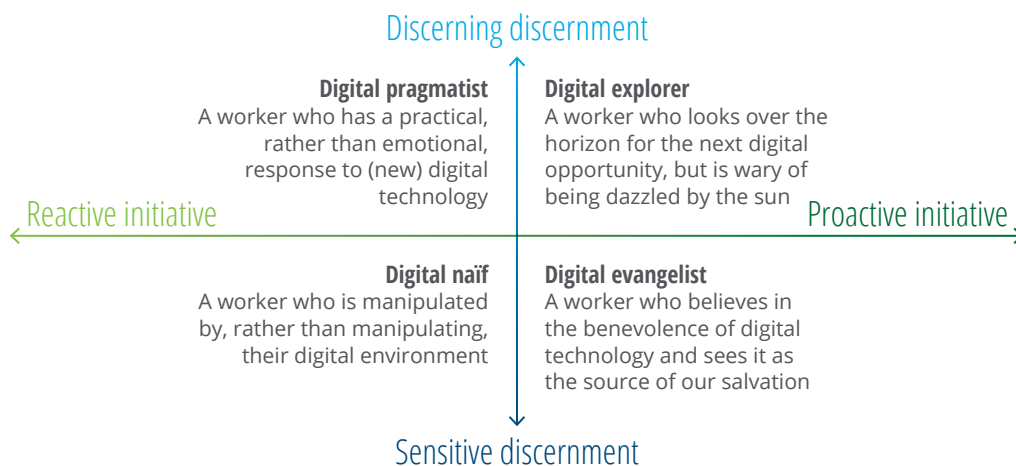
Discerning discernment

Digital pragmatist
A worker who has a practical, rather than emotional, response to (new) digital technology

Digital explorer
A worker who looks over the horizon for the next digital opportunity, but is wary of being dazzled by the sun

Reactive initiative

Proactive initiative

Digital naïf
A worker who is manipulated by, rather than manipulating, their digital environment

Digital evangelist
A worker who believes in the benevolence of digital technology and sees it as the source of our salvation

Sensitive discernment